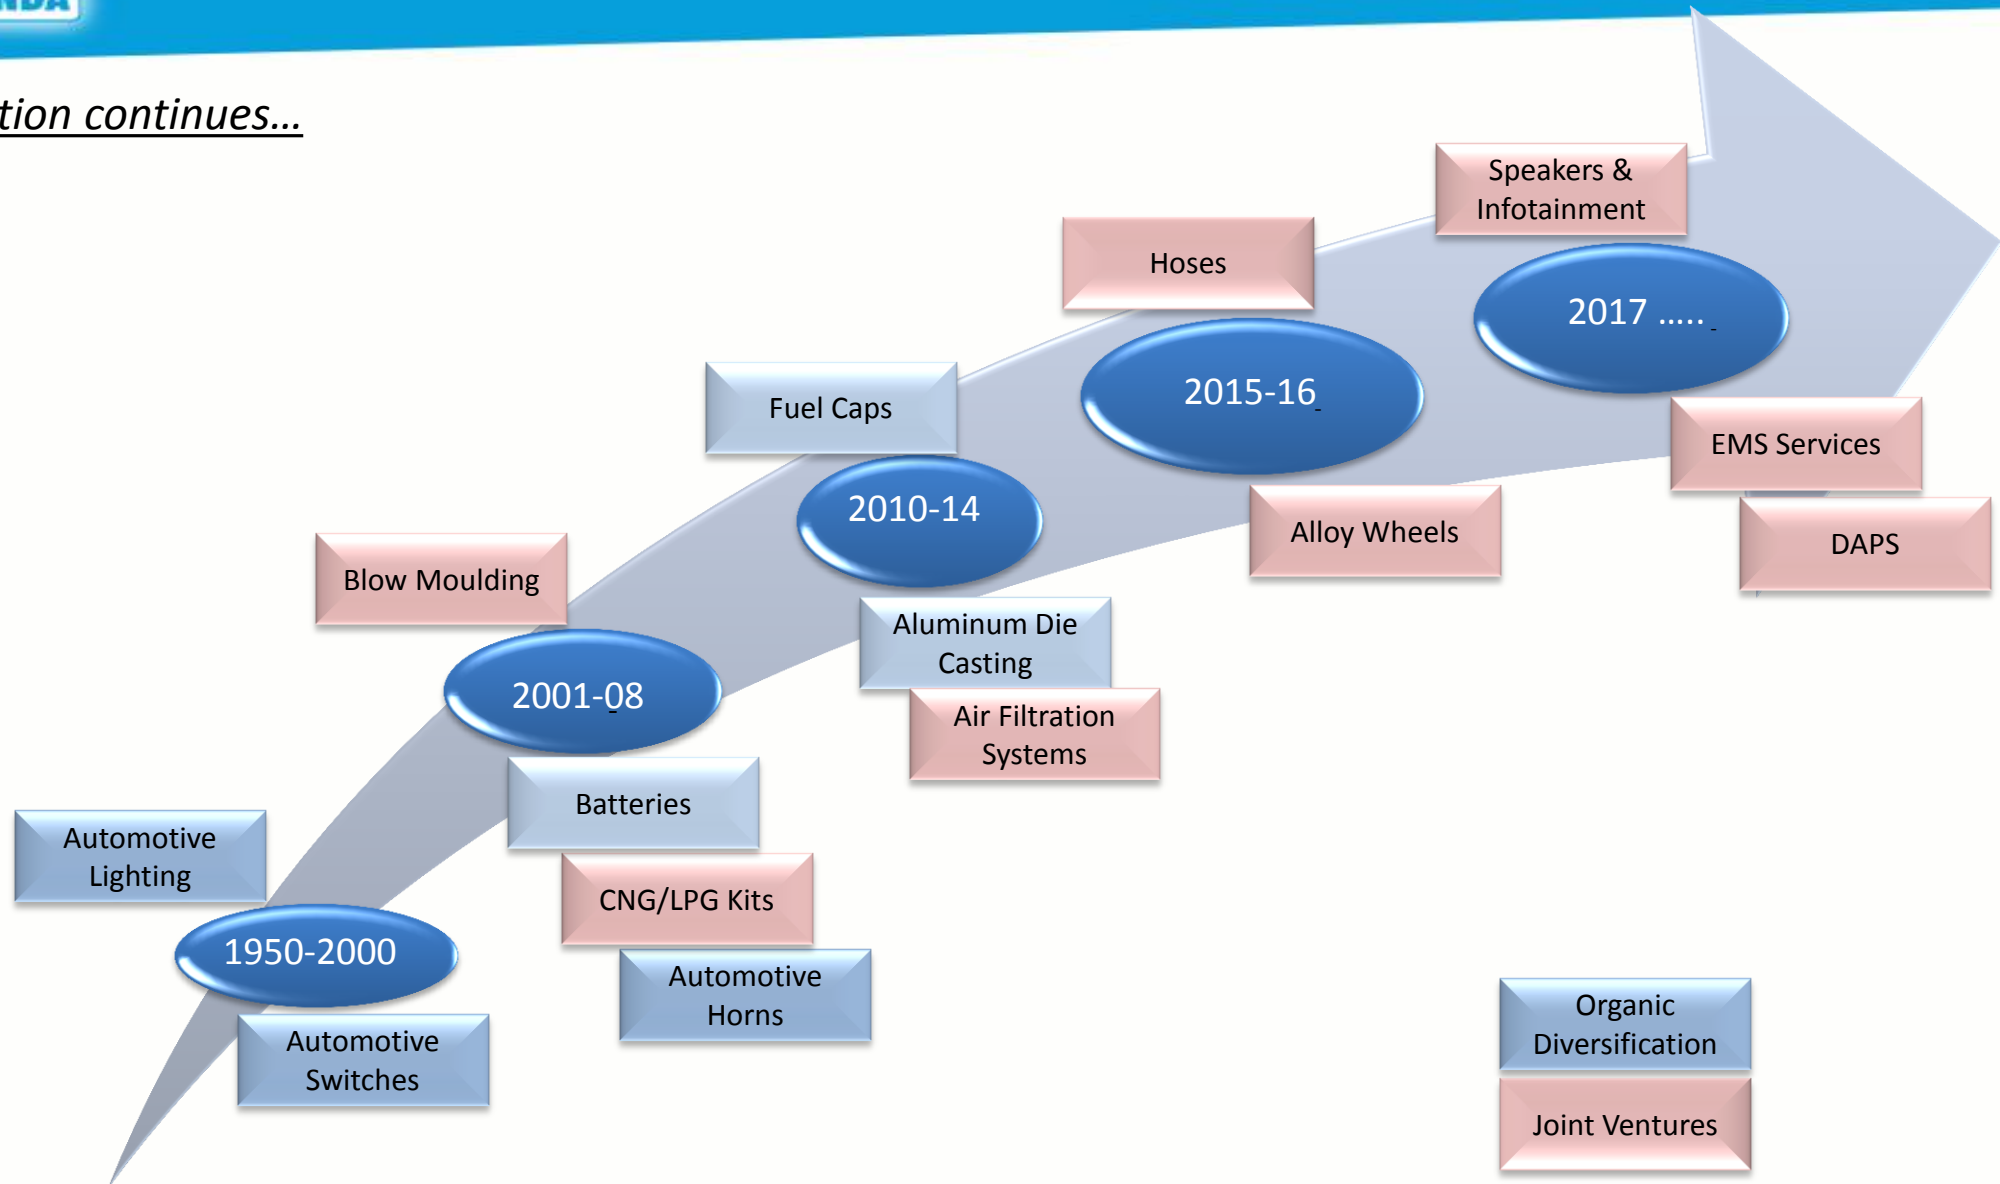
tion continues…

Speakers & Infotainment

Hoses

2017 …..

2015-16

EMS Services

Fuel Caps

2010-14

Alloy Wheels

DAPS

Blow Moulding

Aluminum Die Casting

2001-08

Air Filtration Systems

Batteries

Automotive Lighting

CNG/LPG Kits

1950-2000

Automotive Horns

Organic Diversification

Automotive Switches

Joint Ventures